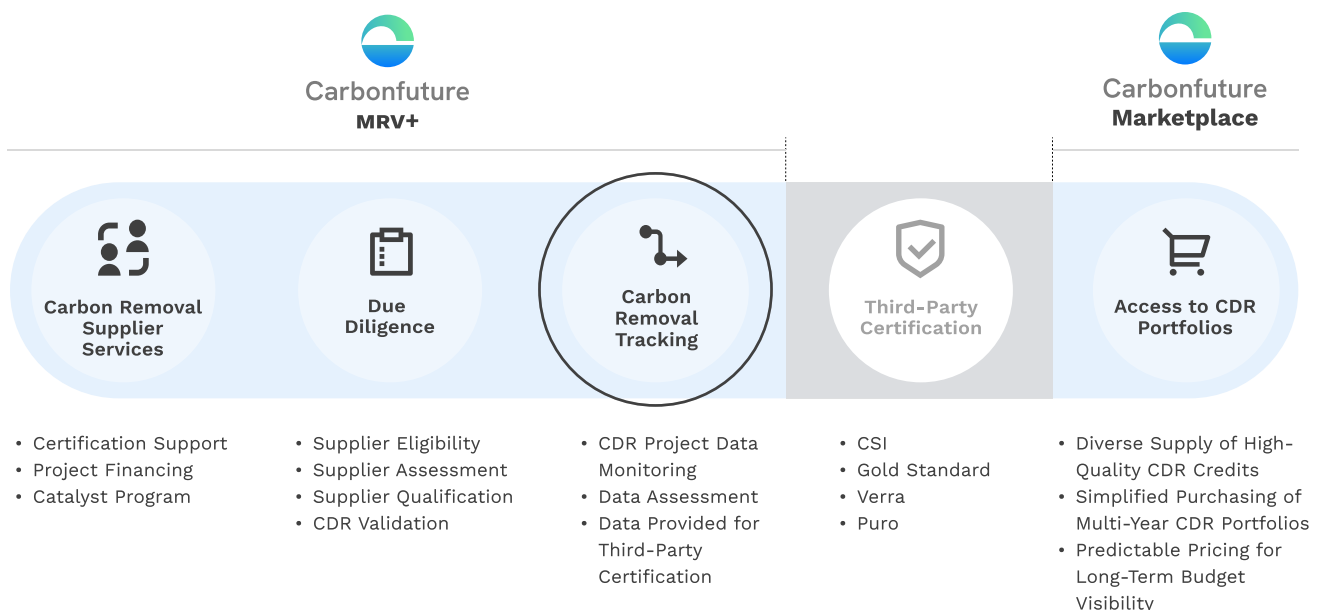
Carbonfuture
MRV+

Carbonfuture
Marketplace

Carbon Removal Supplier Services

Due Diligence

Carbon Removal Tracking

Third-Party Certification

Access to CDR Portfolios

• Certification Support
• Project Financing
• Catalyst Program

• Supplier Eligibility
• Supplier Assessment
• Supplier Qualification
• CDR Validation

• CDR Project Data Monitoring
• Data Assessment
• Data Provided for Third-Party Certification

• CSI
• Gold Standard
• Verra
• Puro

• Diverse Supply of High-Quality CDR Credits
• Simplified Purchasing of Multi-Year CDR Portfolios
• Predictable Pricing for Long-Term Budget Visibility